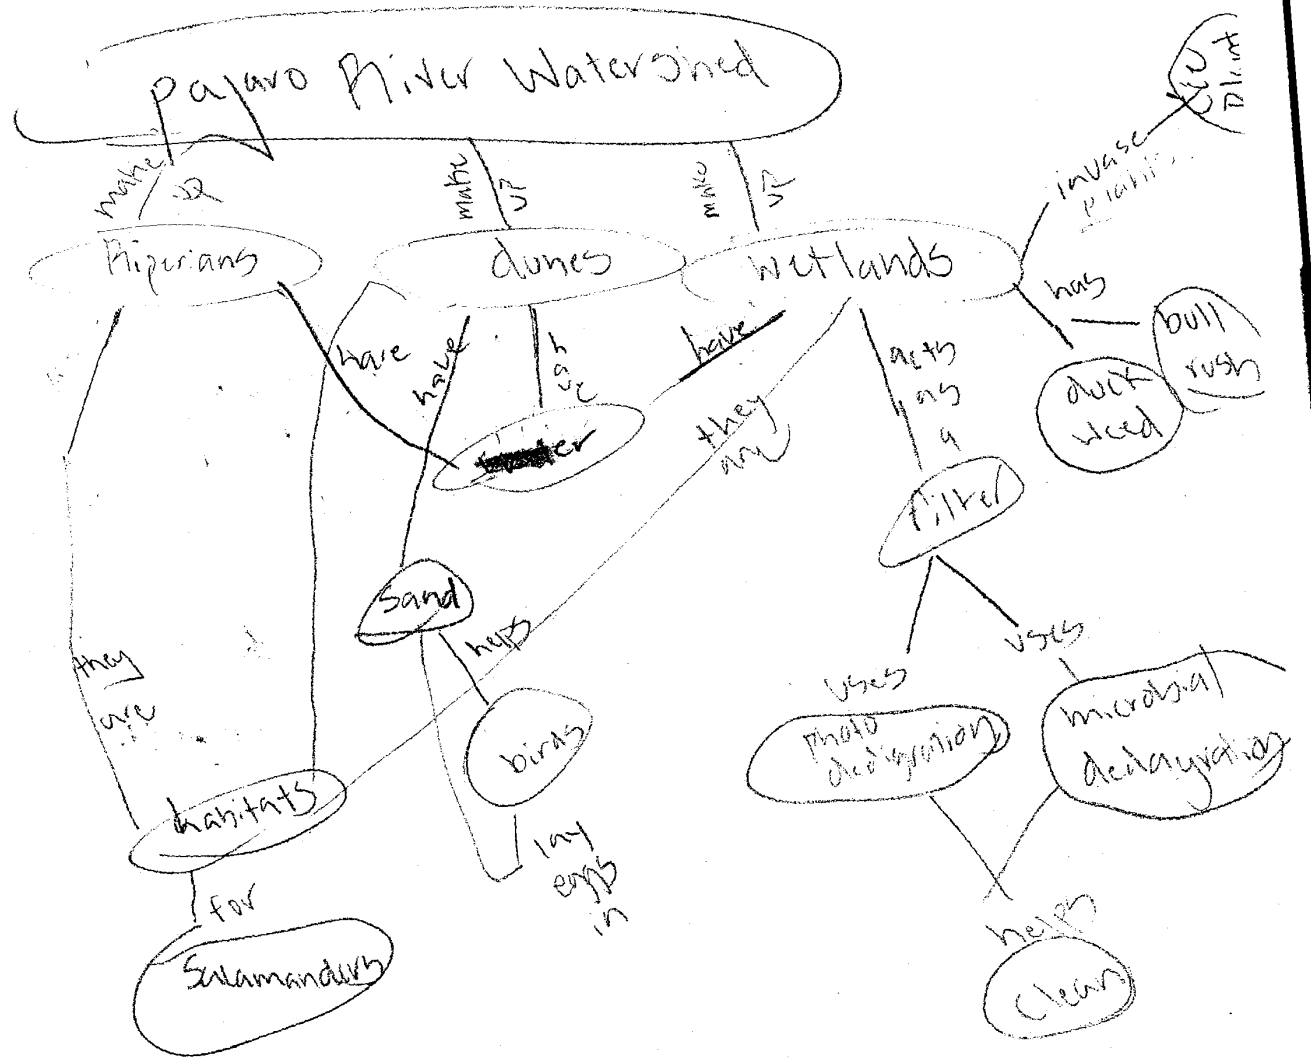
Pajaro River Watershed

make up

make up

make up

Riperians

dunes

wetlands

invase plants

new plant

has

bull rush

duck weed

have

have

has

have

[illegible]er

they are

acts as a

filter

sand

helps

birds

lay eggs in

uses

uses

photo dedegration

microbial dedegration

they are

habitats

for

Salamanders

helps

clean